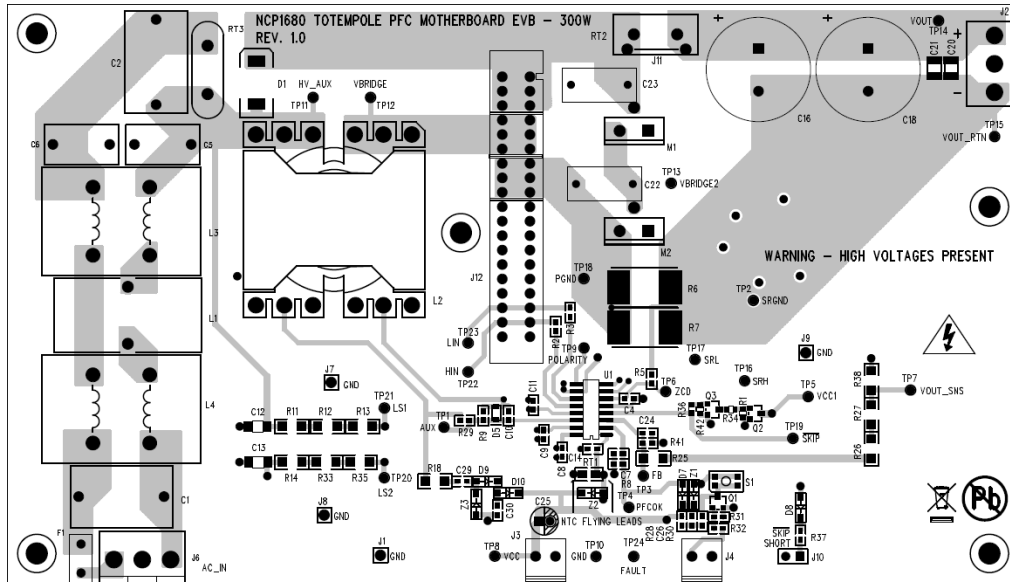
NCP1680 TOTEMPOLE PFC MOTHERBOARD EVB – 300W
REV. 1.0

RT3
C2
D1
HV_AUX
TP11
VBRIDGE
TP12
RT2
J11
C23
VOUT
TP14
J2
C21
C20
+
+
+
-
C16
C18
TP15
VOUT_RTN
C6
C5
M1
TP13
C22
VBRIDGE2
L3
J12
M2
WARNING – HIGH VOLTAGES PRESENT
TP18
PGND
R6
L1
L2
TP2
SRGND
R7
TP23
LIN
R3
R2
TP9
POLARITY
TP17
SRL
J9
GND
J7
GND
HIN
TP22
U1
R5
TP6
ZCD
TP16
SRH
R38
TP7
VOUT_SNS
L4
TP21
LS1
C11
TP5
VCC1
C12
R11
R12
R13
TP1
AUX
R29
D5
D3
C10
C4
R36
Q3
R1
R34
Q2
R42
TP19
$\overline{SKIP}$
R27
C24
C13
R14
R33
R35
TP20
LS2
C9
C14
R41
C8
RT1
R25
R26
R18
C29
D9
D10
FB
D7
R8
TP3
TP4
D7
Z1
S1
C1
J8
GND
Z3
C30
C25
Z2
PFCOK
Q1
D8
NTC FLYING LEADS
R28
C26
R30
R31
R32
$\overline{SKIP}$
SHORT
R37
J10
F1
J6
AC_IN
J1
GND
TP8
VCC
J3
GND
TP10
TP24
FAULT
J4
Pb